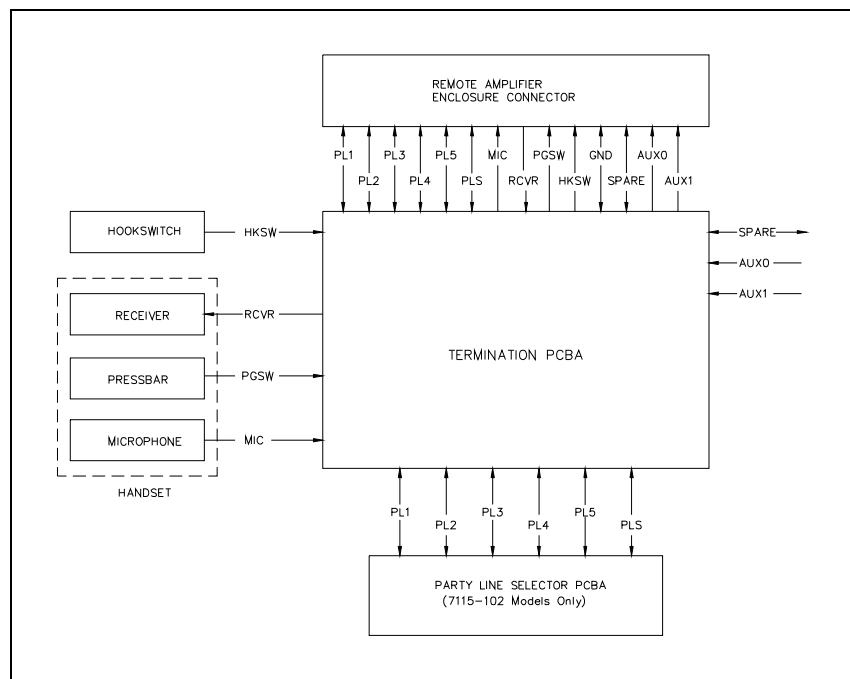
REMOTE AMPLIFIER
ENCLOSURE CONNECTOR

PL1 PL2 PL3 PL4 PL5 PLS MIC RCVR PGSW HKSW GND SPARE AUX0 AUX1

HOOKSWITCH HKSW

SPARE
AUX0
AUX1

RECEIVER RCVR

TERMINATION PCBA

PRESSBAR PGSW

MICROPHONE MIC

HANDSET

PL1 PL2 PL3 PL4 PL5 PLS

PARTY LINE SELECTOR PCBA
(7115-102 Models Only)